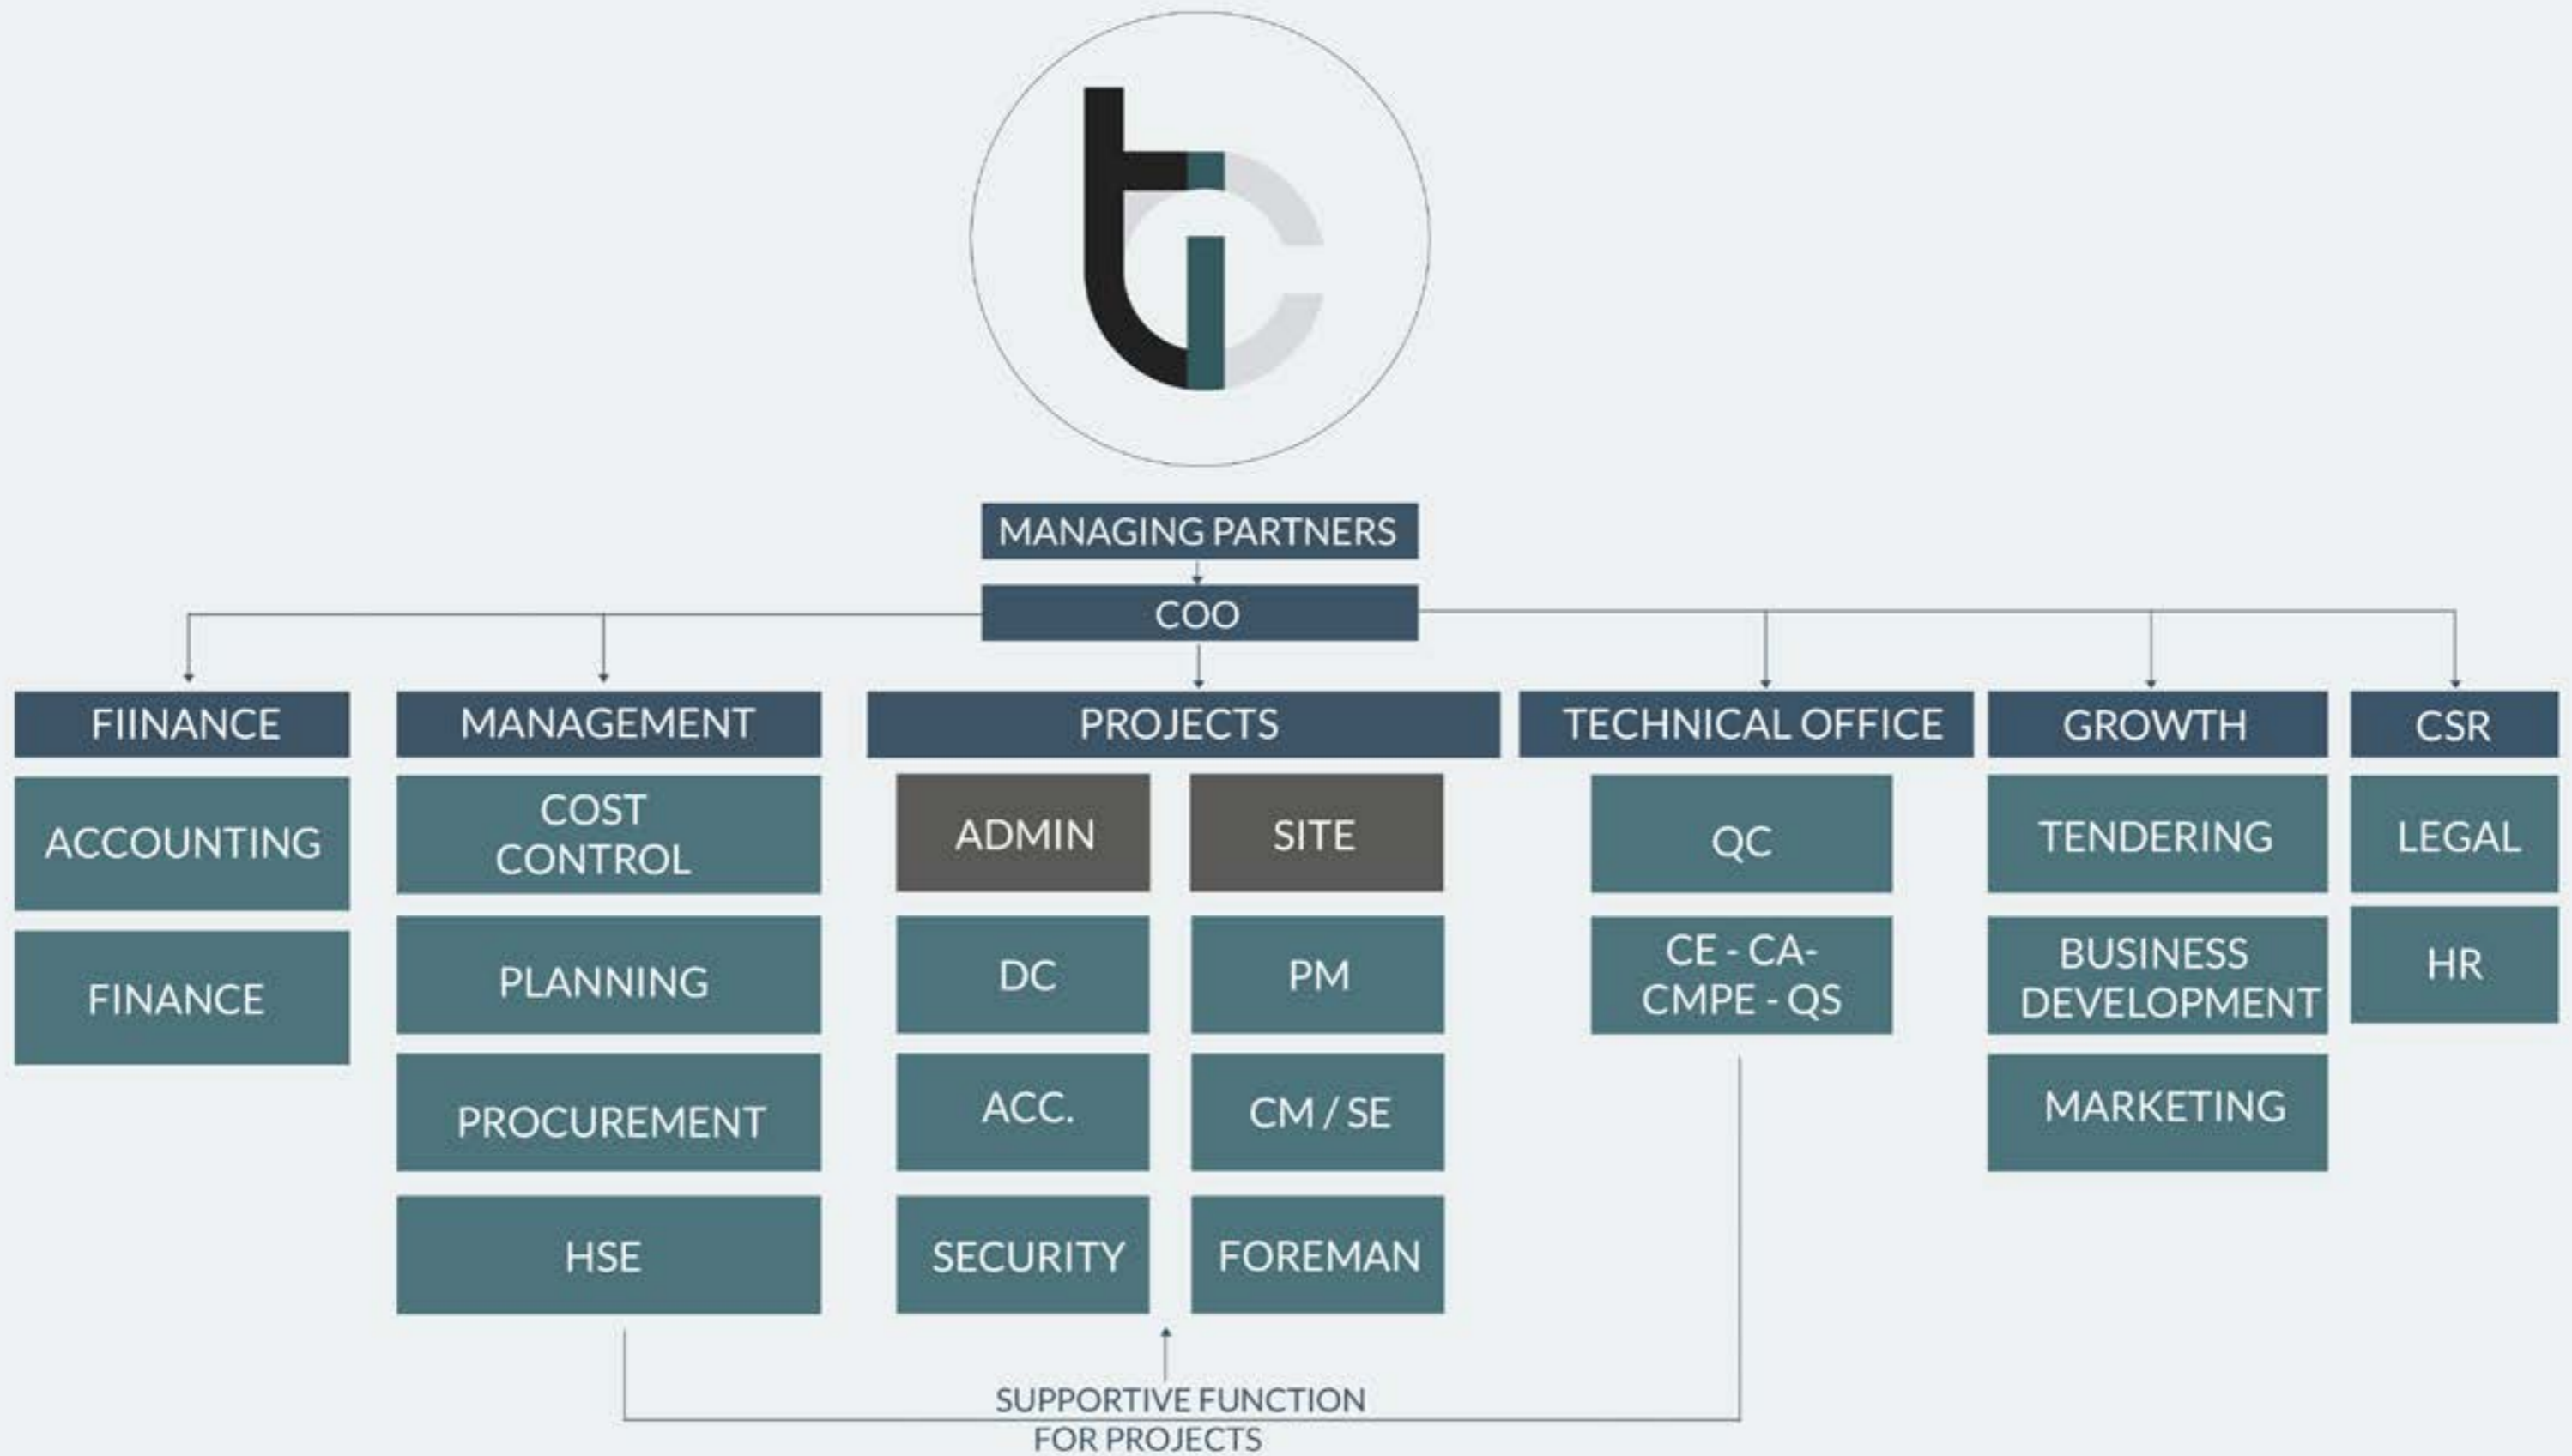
MANAGING PARTNERS

COO

FIINANCE

ACCOUNTING

FINANCE

MANAGEMENT

COST CONTROL

PLANNING

PROCUREMENT

HSE

PROJECTS

ADMIN

SITE

DC

PM

ACC.

CM / SE

SECURITY

FOREMAN

TECHNICAL OFFICE

QC

CE - CA- CMPE - QS

GROWTH

TENDERING

BUSINESS DEVELOPMENT

MARKETING

CSR

LEGAL

HR

SUPPORTIVE FUNCTION FOR PROJECTS